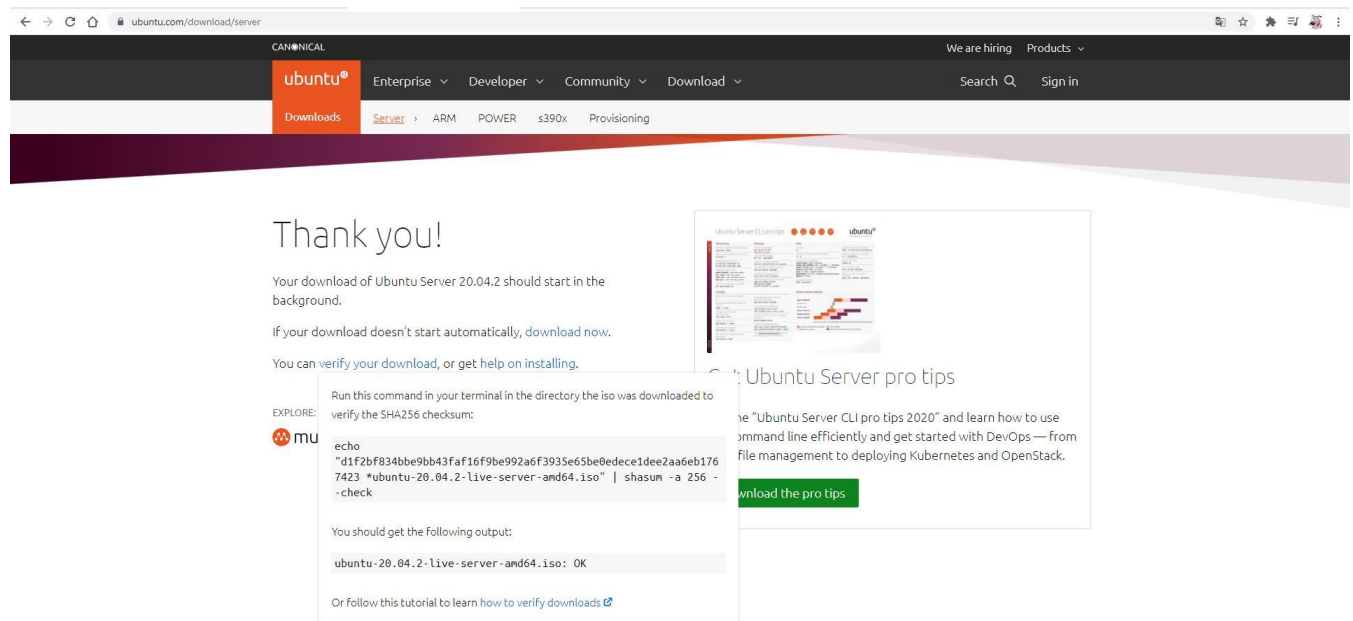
ubuntu.com/download/server

CANONICAL
We are hiring Products
ubuntu® Enterprise Developer Community Download Search Sign in
Downloads Server › ARM POWER s390x Provisioning

Thank you!

Your download of Ubuntu Server 20.04.2 should start in the background.

If your download doesn't start automatically, download now.

You can verify your download, or get help on installing.

EXPLORE:

mu

Run this command in your terminal in the directory the iso was downloaded to verify the SHA256 checksum:

echo "d1f2bf834bbe9bb43faf16f9be992a6f3935e65be0edece1dee2aa6eb1767423 *ubuntu-20.04.2-live-server-amd64.iso" | shasum -a 256 --check

You should get the following output:

ubuntu-20.04.2-live-server-amd64.iso: OK

Or follow this tutorial to learn how to verify downloads

Ubuntu Server CLI pro tips ubuntu®

G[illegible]t Ubuntu Server pro tips

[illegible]he "Ubuntu Server CLI pro tips 2020" and learn how to use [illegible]ommand line efficiently and get started with DevOps — from file management to deploying Kubernetes and OpenStack.

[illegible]wnload the pro tips